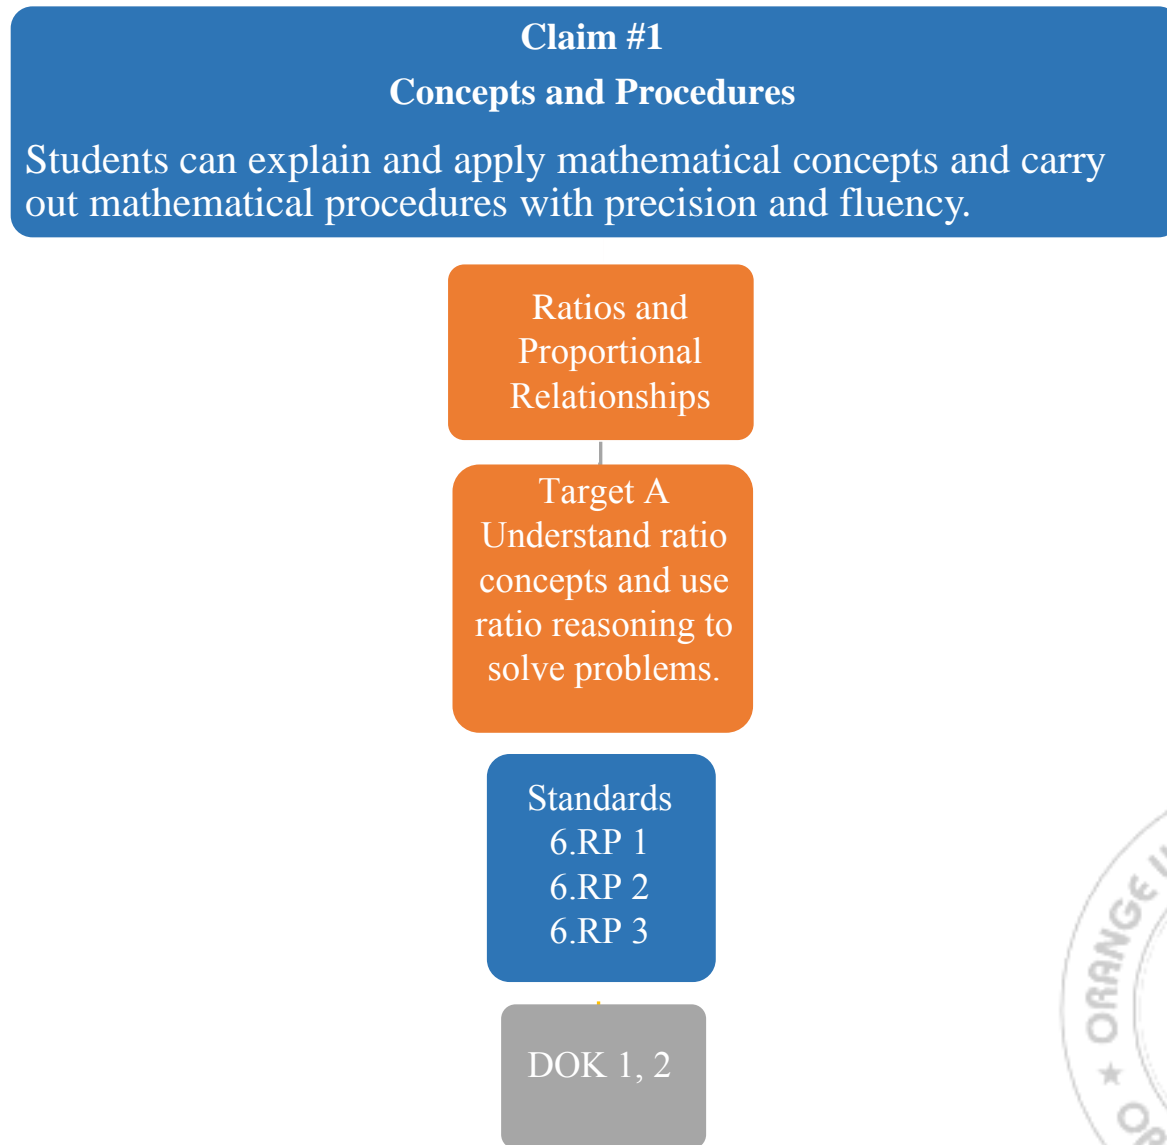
Claim #1
Concepts and Procedures
Students can explain and apply mathematical concepts and carry out mathematical procedures with precision and fluency.

Ratios and Proportional Relationships

Target A
Understand ratio concepts and use ratio reasoning to solve problems.

Standards
6.RP 1
6.RP 2
6.RP 3

DOK 1, 2

ORANGE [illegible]